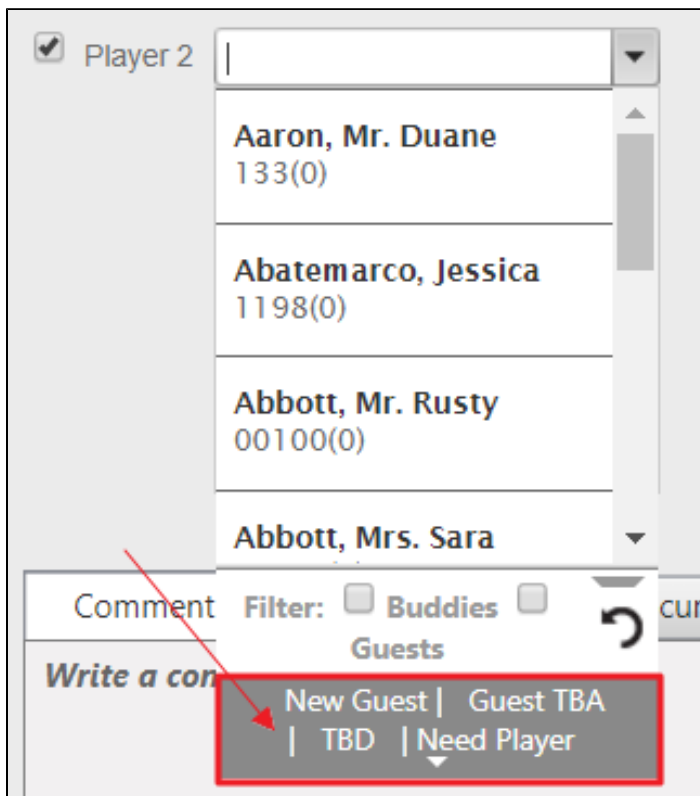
Player 2

Aaron, Mr. Duane
133(0)

Abatemarco, Jessica
1198(0)

Abbott, Mr. Rusty
00100(0)

Abbott, Mrs. Sara

Comment

Filter: Buddies Guests

cur

Write a con

New Guest | Guest TBA | TBD | Need Player